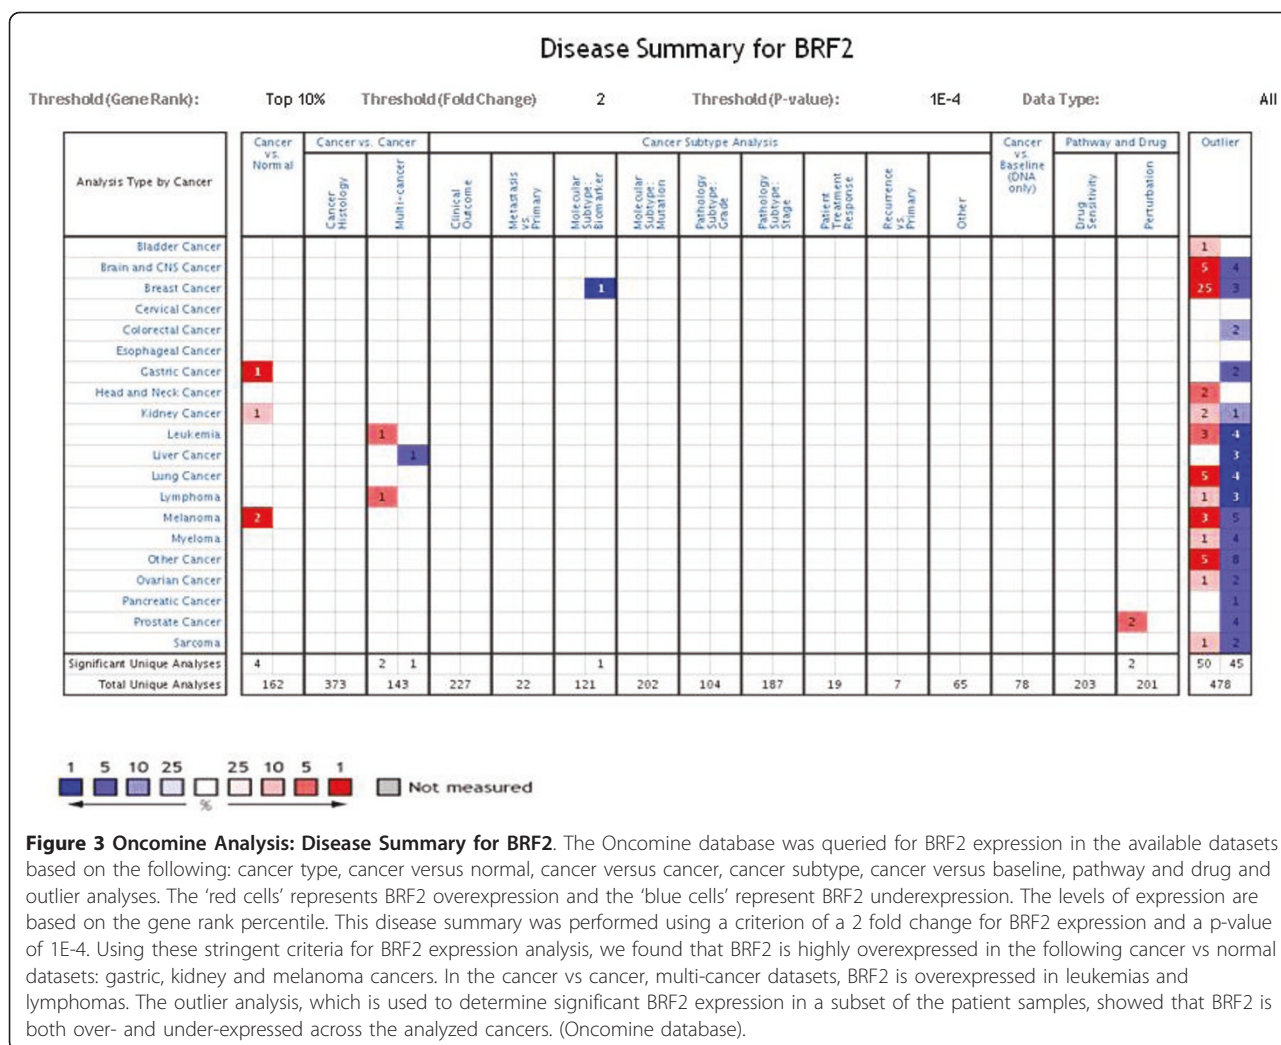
Disease Summary for BRF2

Threshold (Gene Rank): Top 10% Threshold (Fold Change) 2 Threshold (P-value): 1E-4 Data Type: All

| Analysis Type by Cancer | Cancer vs. Normal | Cancer Histology | Multi-cancer | Clinical Outcome | Metastasis vs. Primary | Molecular Subtype Biomarker | Molecular Subtype: Mutation | Pathology Subtype: Grade | Pathology Subtype: Stage | Patient Treatment Response | Recurrence vs. Primary | Other | Cancer vs. Baseline (DNA only) | Drug Sensitivity | Perturbation | Outlier |
|---|---|---|---|---|---|---|---|---|---|---|---|---|---|---|---|---|
| Bladder Cancer | | | | | | | | | | | | | | | | 1 |
| Brain and CNS Cancer | | | | | | | | | | | | | | | | 5 4 |
| Breast Cancer | | | | | | 1 | | | | | | | | | | 25 3 |
| Cervical Cancer | | | | | | | | | | | | | | | | |
| Colorectal Cancer | | | | | | | | | | | | | | | | 2 |
| Esophageal Cancer | | | | | | | | | | | | | | | | |
| Gastric Cancer | 1 | | | | | | | | | | | | | | | 2 |
| Head and Neck Cancer | | | | | | | | | | | | | | | | 2 |
| Kidney Cancer | 1 | | | | | | | | | | | | | | | 2 1 |
| Leukemia | | | 1 | | | | | | | | | | | | | 3 4 |
| Liver Cancer | | | 1 | | | | | | | | | | | | | 3 |
| Lung Cancer | | | | | | | | | | | | | | | | 5 4 |
| Lymphoma | | | 1 | | | | | | | | | | | | | 1 3 |
| Melanoma | 2 | | | | | | | | | | | | | | | 3 5 |
| Myeloma | | | | | | | | | | | | | | | | 1 4 |
| Other Cancer | | | | | | | | | | | | | | | | 5 8 |
| Ovarian Cancer | | | | | | | | | | | | | | | | 1 2 |
| Pancreatic Cancer | | | | | | | | | | | | | | | | 1 |
| Prostate Cancer | | | | | | | | | | | | | | | 2 | 4 |
| Sarcoma | | | | | | | | | | | | | | | | 1 2 |
| Significant Unique Analyses | 4 | | 2 1 | | | 1 | | | | | | | | | 2 | 50 45 |
| Total Unique Analyses | 162 | 373 | 143 | 227 | 22 | 121 | 202 | 104 | 187 | 19 | 7 | 65 | 78 | 203 | 201 | 478 |

Cancer vs. Cancer; Cancer Subtype Analysis; Pathway and Drug

1 5 10 25 25 10 5 1
%
Not measured

**Figure 3 Oncomine Analysis: Disease Summary for BRF2**. The Oncomine database was queried for BRF2 expression in the available datasets based on the following: cancer type, cancer versus normal, cancer versus cancer, cancer subtype, cancer versus baseline, pathway and drug and outlier analyses. The 'red cells' represents BRF2 overexpression and the 'blue cells' represent BRF2 underexpression. The levels of expression are based on the gene rank percentile. This disease summary was performed using a criterion of a 2 fold change for BRF2 expression and a p-value of 1E-4. Using these stringent criteria for BRF2 expression analysis, we found that BRF2 is highly overexpressed in the following cancer vs normal datasets: gastric, kidney and melanoma cancers. In the cancer vs cancer, multi-cancer datasets, BRF2 is overexpressed in leukemias and lymphomas. The outlier analysis, which is used to determine significant BRF2 expression in a subset of the patient samples, showed that BRF2 is both over- and under-expressed across the analyzed cancers. (Oncomine database).